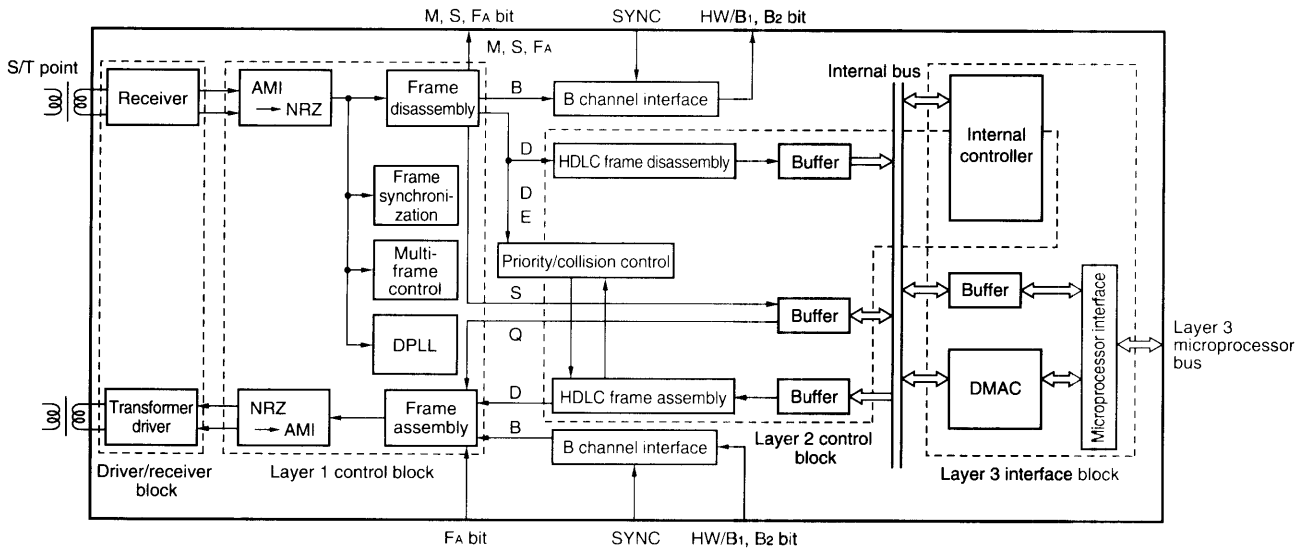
M, S, $F_A$ bit
SYNC
HW/$B_1$, $B_2$ bit
M, S, $F_A$
S/T point
Receiver
AMI → NRZ
Frame disassembly
B
B channel interface
Internal bus
D
HDLC frame disassembly
Buffer
Internal controller
Frame synchronization
D
E
Multi-frame control
Priority/collision control
S
Buffer
Buffer
DPLL
Q
Microprocessor interface
Layer 3 microprocessor bus
DMAC
Transformer driver
NRZ → AMI
Frame assembly
D
HDLC frame assembly
Buffer
B
B channel interface
Layer 2 control block
Driver/receiver block
Layer 1 control block
Layer 3 interface block
$F_A$ bit
SYNC
HW/$B_1$, $B_2$ bit